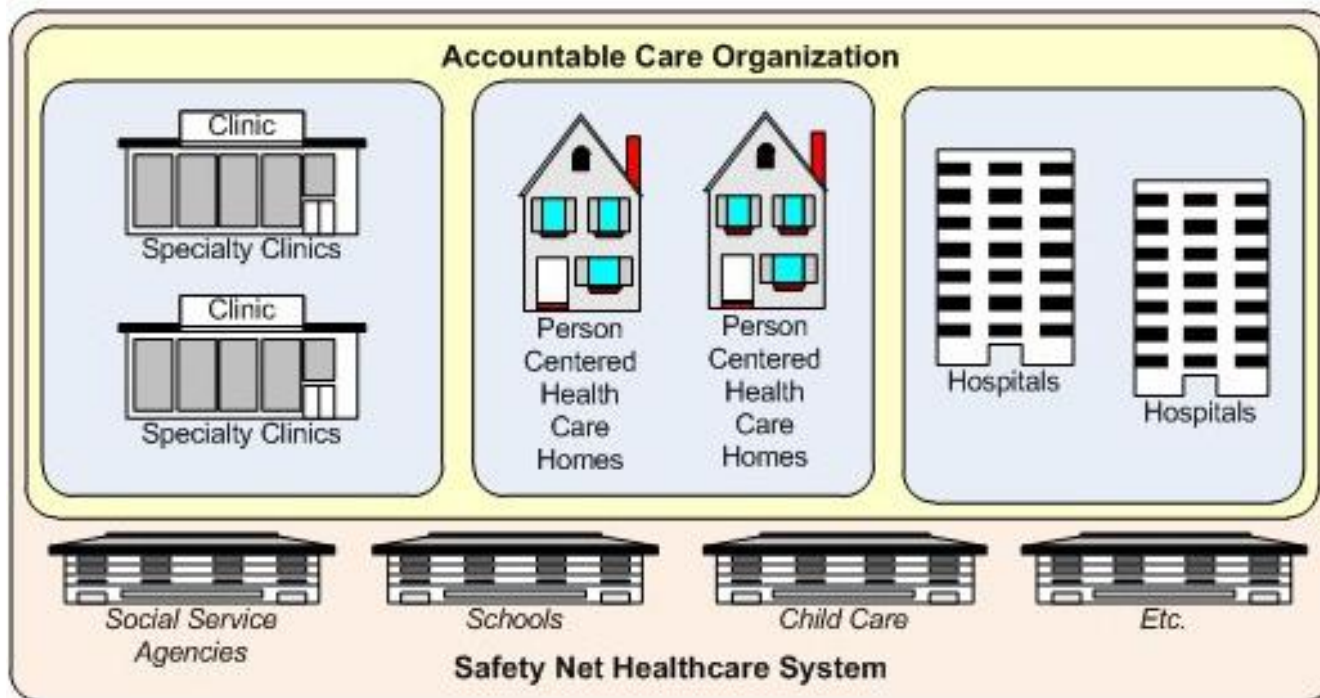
Accountable Care Organization

Clinic

Specialty Clinics

Clinic

Specialty Clinics

Person Centered Health Care Homes

Person Centered Health Care Homes

Hospitals

Hospitals

*Social Service Agencies*

*Schools*

*Child Care*

*Etc.*

Safety Net Healthcare System